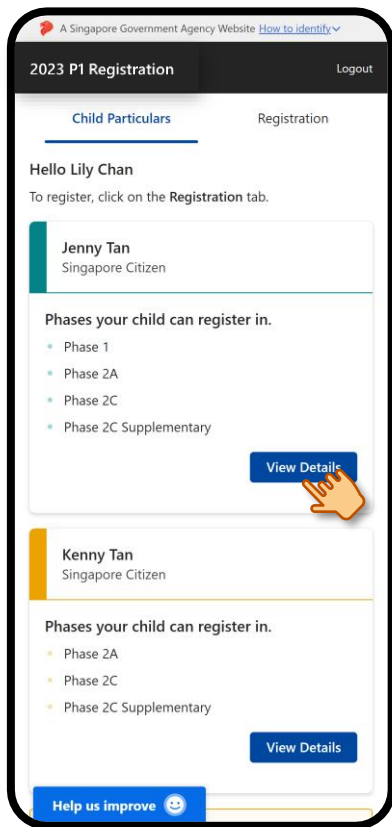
A Singapore Government Agency Website How to identify

2023 P1 Registration

Logout

Child Particulars

Registration

Hello Lily Chan

To register, click on the Registration tab.

Jenny Tan
Singapore Citizen

Phases your child can register in.

- Phase 1
- Phase 2A
- Phase 2C
- Phase 2C Supplementary

View Details

Kenny Tan
Singapore Citizen

Phases your child can register in.

- Phase 2A
- Phase 2C
- Phase 2C Supplementary

View Details

Help us improve